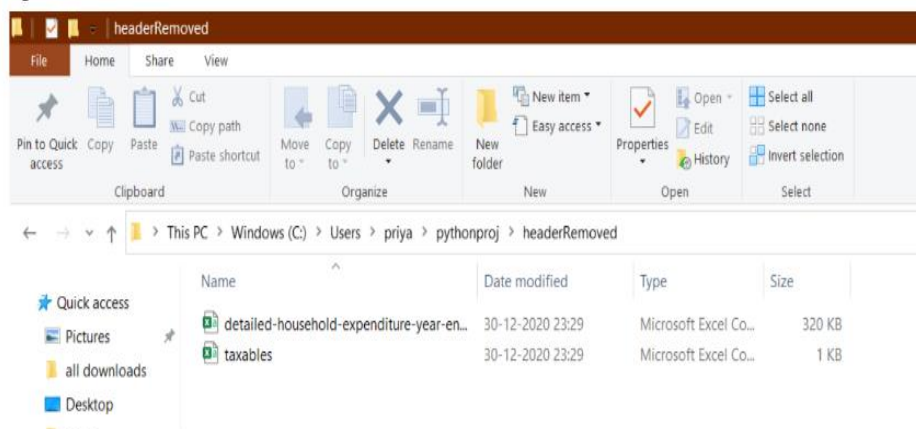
headerRemoved

File Home Share View

Pin to Quick access Copy Paste Cut Copy path Paste shortcut
Clipboard

Move to Copy to Delete Rename
Organize

New folder New item Easy access
New

Properties Open Edit History
Open

Select all Select none Invert selection
Select

This PC > Windows (C:) > Users > priya > pythonproj > headerRemoved

Quick access
Pictures
all downloads
Desktop

| Name | Date modified | Type | Size |
|---|---|---|---|
| detailed-household-expenditure-year-en... | 30-12-2020 23:29 | Microsoft Excel Co... | 320 KB |
| taxables | 30-12-2020 23:29 | Microsoft Excel Co... | 1 KB |